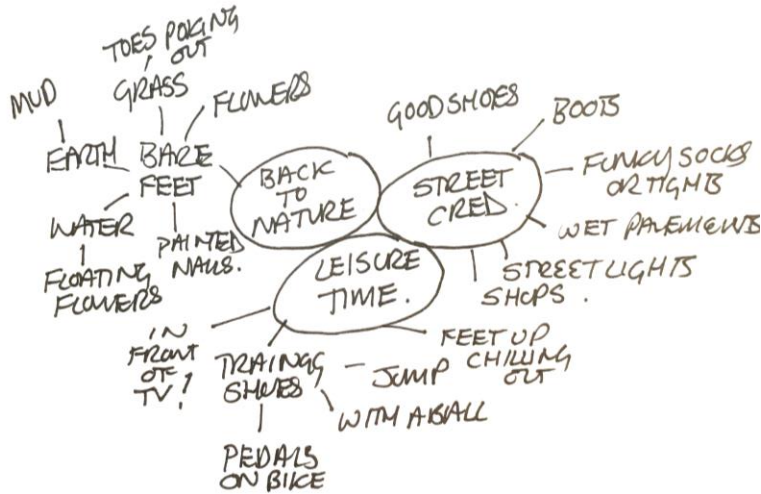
TOES POKING OUT

GRASS

MUD

FLOWERS

EARTH

BARE FEET

WATER

FLOATING FLOWERS

PAINTED NAILS.

BACK TO NATURE

GOOD SHOES

BOOTS

FUNKY SOCKS OR TIGHTS

STREET CRED.

WET PAVEMENTS

STREET LIGHTS

SHOPS.

LEISURE TIME.

IN FRONT OF TV!

TRAINERS SHOES

JUMP

FEET UP CHILLING OUT

WITH A BALL

PEDALS ON BIKE